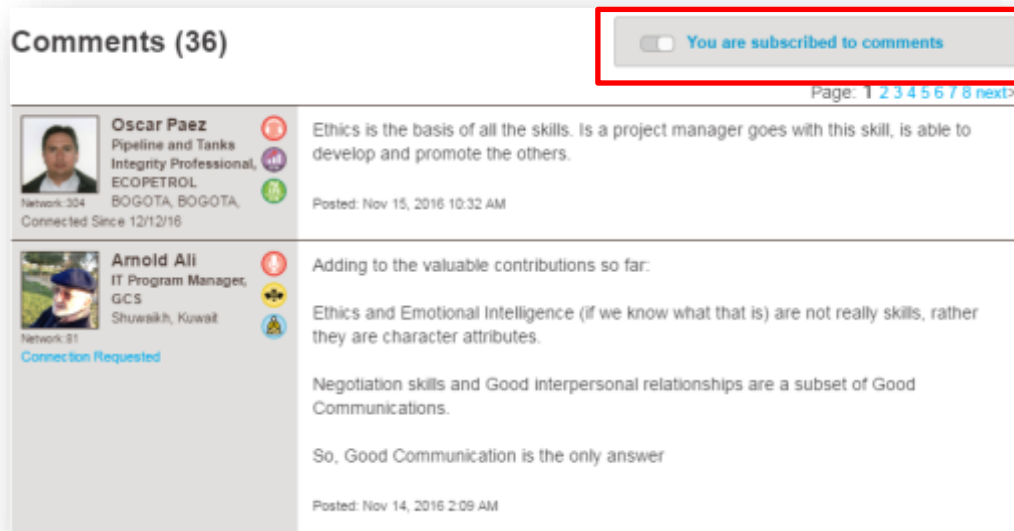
Comments (36)

You are subscribed to comments

Page: 1 2 3 4 5 6 7 8 next>

Oscar Paez
Pipeline and Tanks Integrity Professional, ECOPETROL
BOGOTA, BOGOTA,
Network:304
Connected Since 12/12/16

Ethics is the basis of all the skills. Is a project manager goes with this skill, is able to develop and promote the others.

Posted: Nov 15, 2016 10:32 AM

Arnold Ali
IT Program Manager, GCS
Shuwaikh, Kuwait
Network:81
Connection Requested

Adding to the valuable contributions so far:

Ethics and Emotional Intelligence (if we know what that is) are not really skills, rather they are character attributes.

Negotiation skills and Good interpersonal relationships are a subset of Good Communications.

So, Good Communication is the only answer

Posted: Nov 14, 2016 2:09 AM